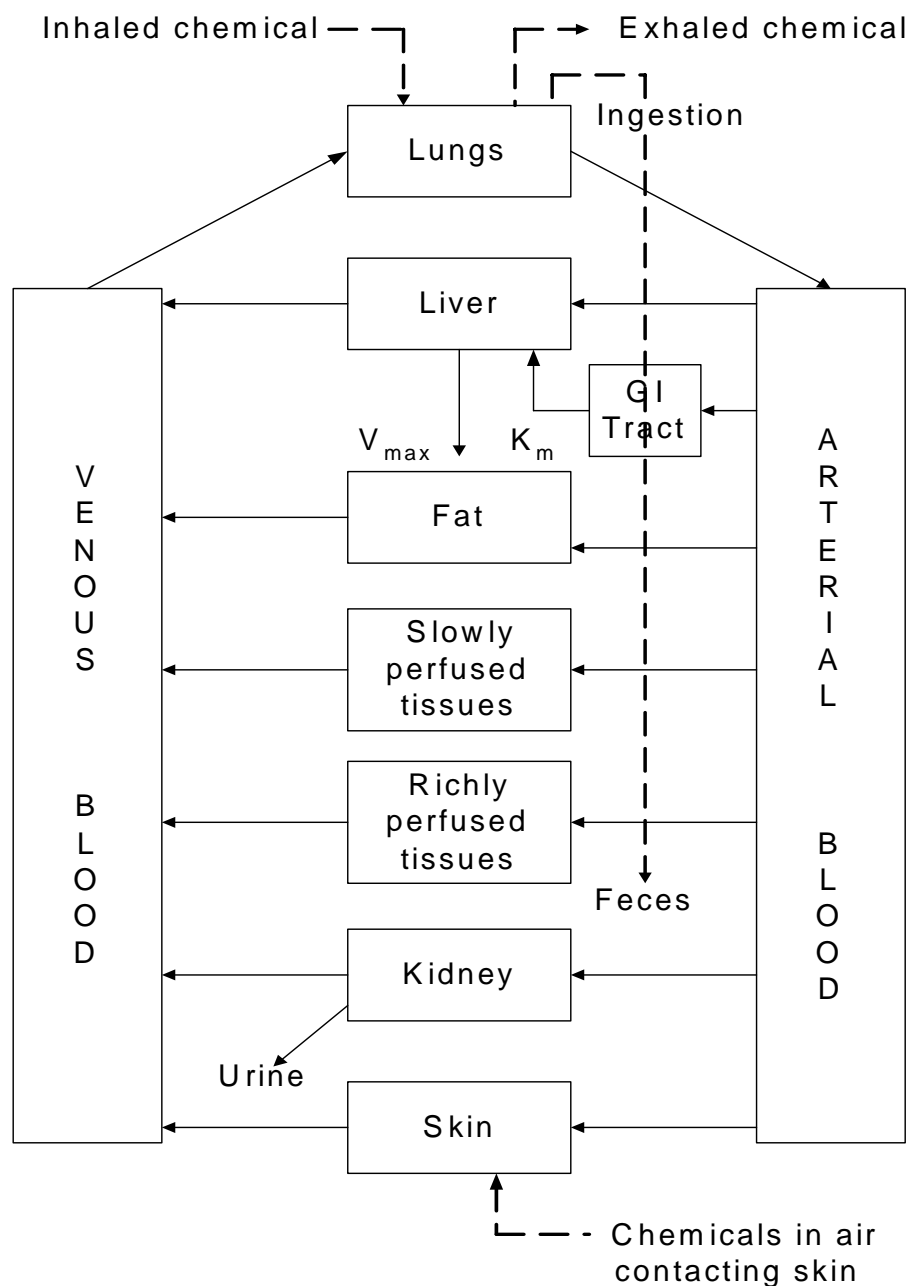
Inhaled chemical

Exhaled chemical

Ingestion

Lungs

Liver

GI Tract

$V_{max}$ $K_m$

VENOUS BLOOD

ARTERIAL BLOOD

Fat

Slowly perfused tissues

Richly perfused tissues

Feces

Kidney

Urine

Skin

Chemicals in air contacting skin